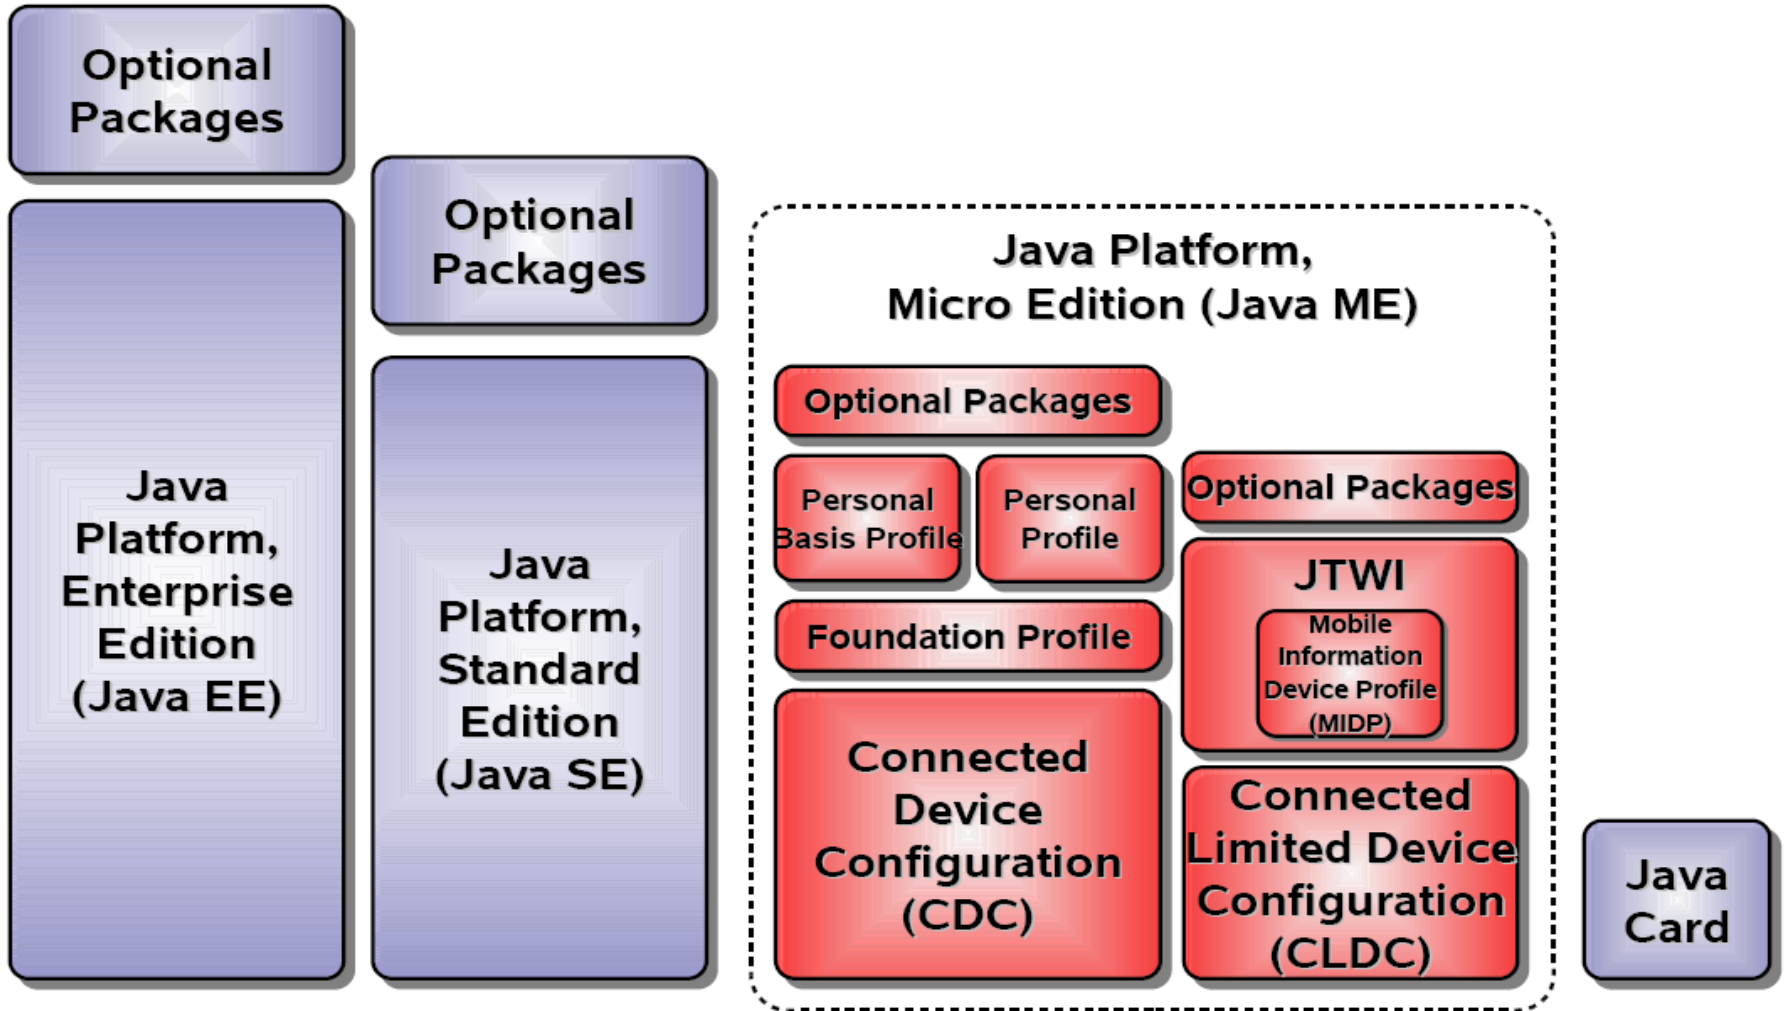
Optional Packages

Java Platform, Enterprise Edition (Java EE)

Optional Packages

Java Platform, Standard Edition (Java SE)

Java Platform, Micro Edition (Java ME)

Optional Packages

Personal Basis Profile

Personal Profile

Foundation Profile

Connected Device Configuration (CDC)

Optional Packages

JTWI

Mobile Information Device Profile (MIDP)

Connected Limited Device Configuration (CLDC)

Java Card